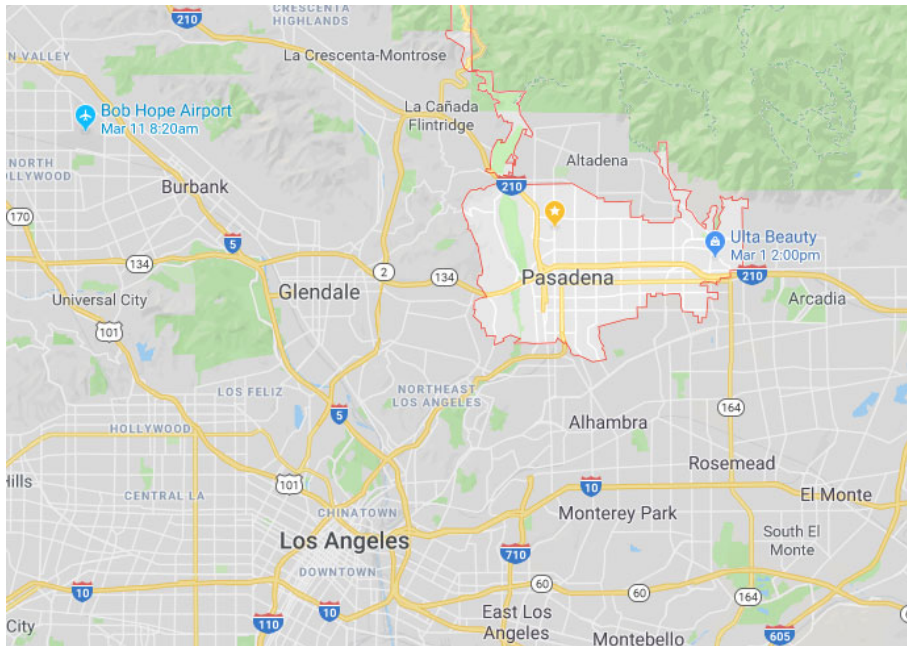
210
CRESCENTA HIGHLANDS
N VALLEY
La Crescenta-Montrose
Bob Hope Airport
Mar 11 8:20am
La Cañada Flintridge
NORTH
OLLYWOOD
Altadena
Burbank
210
170
5
Ulta Beauty
Mar 1 2:00pm
134
2
134
Pasadena
210
Universal City
Glendale
Arcadia
101
LOS FELIZ
NORTHEAST
LOS ANGELES
5
164
HOLLYWOOD
Alhambra
Rosemead
Hills
101
CENTRAL LA
10
El Monte
CHINATOWN
Monterey Park
South El Monte
Los Angeles
710
DOWNTOWN
60
10
60
164
10
East Los Angeles
City
110
Montebello
605